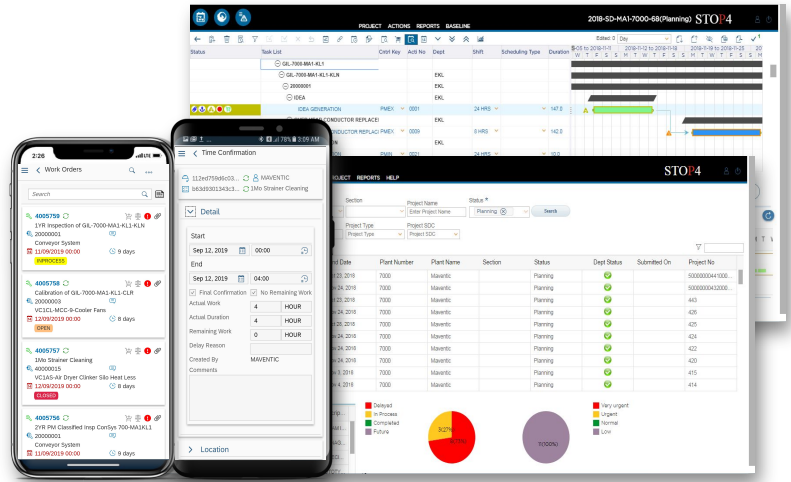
PROJECT ACTIONS REPORTS BASELINE

2018-SD-MA1-7000-68(Planning) STOP4

Edited: 0 Day

| Status | Task List | Cntrl Key | Acti No | Dept | Shift | Scheduling Type | Duration |
|---|---|---|---|---|---|---|---|
| | GIL-7000-MA1-KL1 | | | | | | |
| | GIL-7000-MA1-KL1-KLN | | | EKL | | | |
| | 20000001 | | | EKL | | | |
| | IDEA | | | EKL | | | |
| | IDEA GENERATION | PMEX | 0001 | | 24 HRS | | 147.0 |
| | CONDUCTOR REPLACE | | | EKL | | | |
| | CONDUCTOR REPLACE | PMEX | 0009 | | 8 HRS | | 142.0 |
| | | | | EKL | | | |
| | | PMIN | 0021 | | 24 HRS | | 10.0 |

PROJECT REPORTS HELP

STOP4

Section
Project Name
Enter Project Name
Status *
Planning
Search
Project Type
Project Type
Project SDC
Project SDC

| End Date | Plant Number | Plant Name | Section | Status | Dept Status | Submitted On | Project No |
|---|---|---|---|---|---|---|---|
| 23, 2018 | 7000 | Maventic | | Planning | | | 50000000441000 |
| 24, 2018 | 7000 | Maventic | | Planning | | | 50000000432000 |
| 24, 2018 | 7000 | Maventic | | Planning | | | 443 |
| 24, 2018 | 7000 | Maventic | | Planning | | | 426 |
| 24, 2018 | 7000 | Maventic | | Planning | | | 425 |
| 24, 2018 | 7000 | Maventic | | Planning | | | 424 |
| 24, 2018 | 7000 | Maventic | | Planning | | | 422 |
| 24, 2018 | 7000 | Maventic | | Planning | | | 420 |
| 24, 2018 | 7000 | Maventic | | Planning | | | 414 |

Delayed
In Process
Completed
Future

3(27%)
8(73%)

7(100%)

Very urgent
Urgent
Normal
Low

2:26
Work Orders
Search

4005759
1YR Inspection of GIL-7000-MA1-KL1-KLN
20000001
Conveyor System
11/09/2019 00:00
9 days
INPROCESS

4005758
Calibration of GIL-7000-MA1-KL1-CLR
20000003
VC1CL-MCC-9-Cooler Fans
12/09/2019 00:00
8 days
OPEN

4005757
1Mo Strainer Cleaning
40000015
VC1AS-Air Dryer Clinker Silo Heat Less
12/09/2019 00:00
8 days
CLOSED

4005756
2YR PM Classified Insp ConSys 700-MA1KL1
20000001
Conveyor System
11/09/2019 00:00
9 days

78% 3:09 AM
Time Confirmation
112ed759d6c03...
MAVENTIC
b63d0301343c3...
1Mo Strainer Cleaning

Detail
Start
Sep 12, 2019
00:00
End
Sep 12, 2019
04:00
Final Confirmation
No Remaining Work
Actual Work
4
HOUR
Actual Duration
4
HOUR
Remaining Work
0
HOUR
Delay Reason
Created By
MAVENTIC
Comments

Location